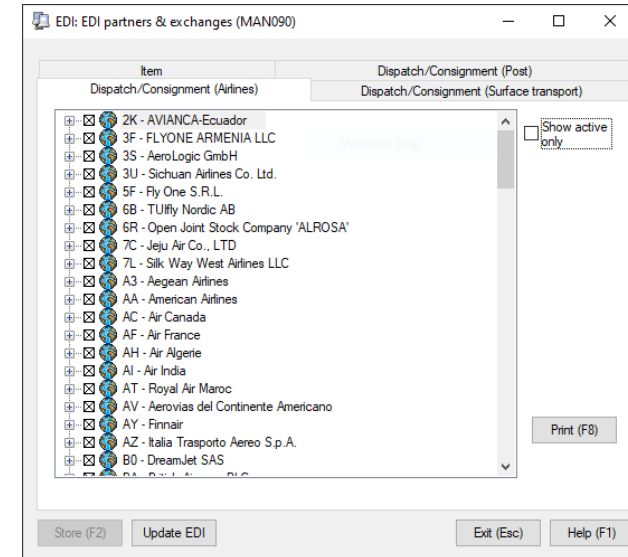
EDI: EDI partners & exchanges (MAN090)

Item
Dispatch/Consignment (Post)
Dispatch/Consignment (Airlines)
Dispatch/Consignment (Surface transport)

2K - AVIANCA-Ecuador
3F - FLYONE ARMENIA LLC
3S - AeroLogic GmbH
3U - Sichuan Airlines Co. Ltd.
5F - Fly One S.R.L.
6B - TUIfly Nordic AB
6R - Open Joint Stock Company 'ALROSA'
7C - Jeju Air Co., LTD
7L - Silk Way West Airlines LLC
A3 - Aegean Airlines
AA - American Airlines
AC - Air Canada
AF - Air France
AH - Air Algerie
AI - Air India
AT - Royal Air Maroc
AV - Aerovias del Continente Americano
AY - Finnair
AZ - Italia Trasporto Aereo S.p.A.
B0 - DreamJet SAS

Show active only

Print (F8)

Store (F2)
Update EDI
Exit (Esc)
Help (F1)